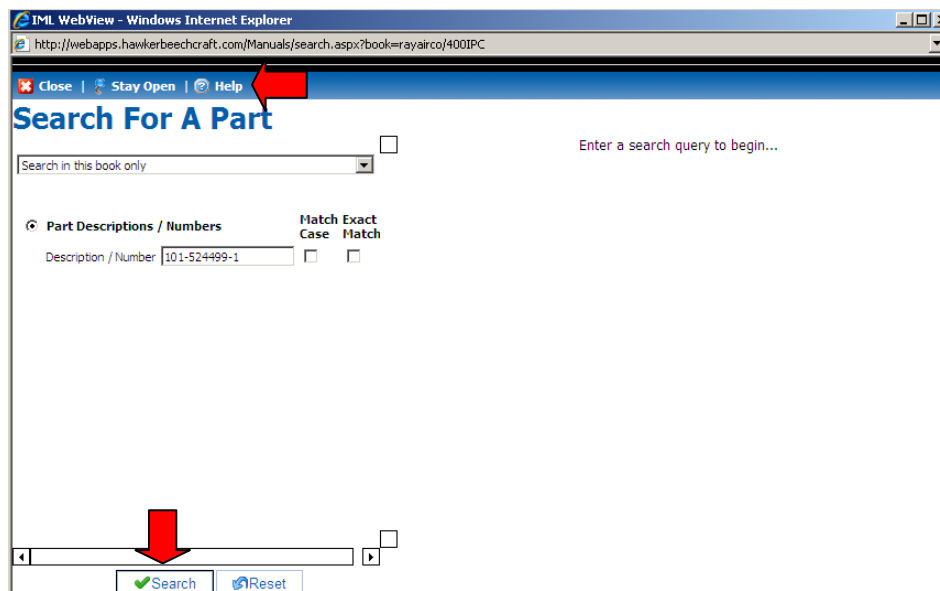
IML WebView - Windows Internet Explorer

http://webapps.hawkerbeechcraft.com/Manuals/search.aspx?book=rayairco/400IPC

Close | Stay Open | Help

Search For A Part

Search in this book only

Enter a search query to begin...

Part Descriptions / Numbers

Match Case

Exact Match

Description / Number 101-524499-1

Search

Reset